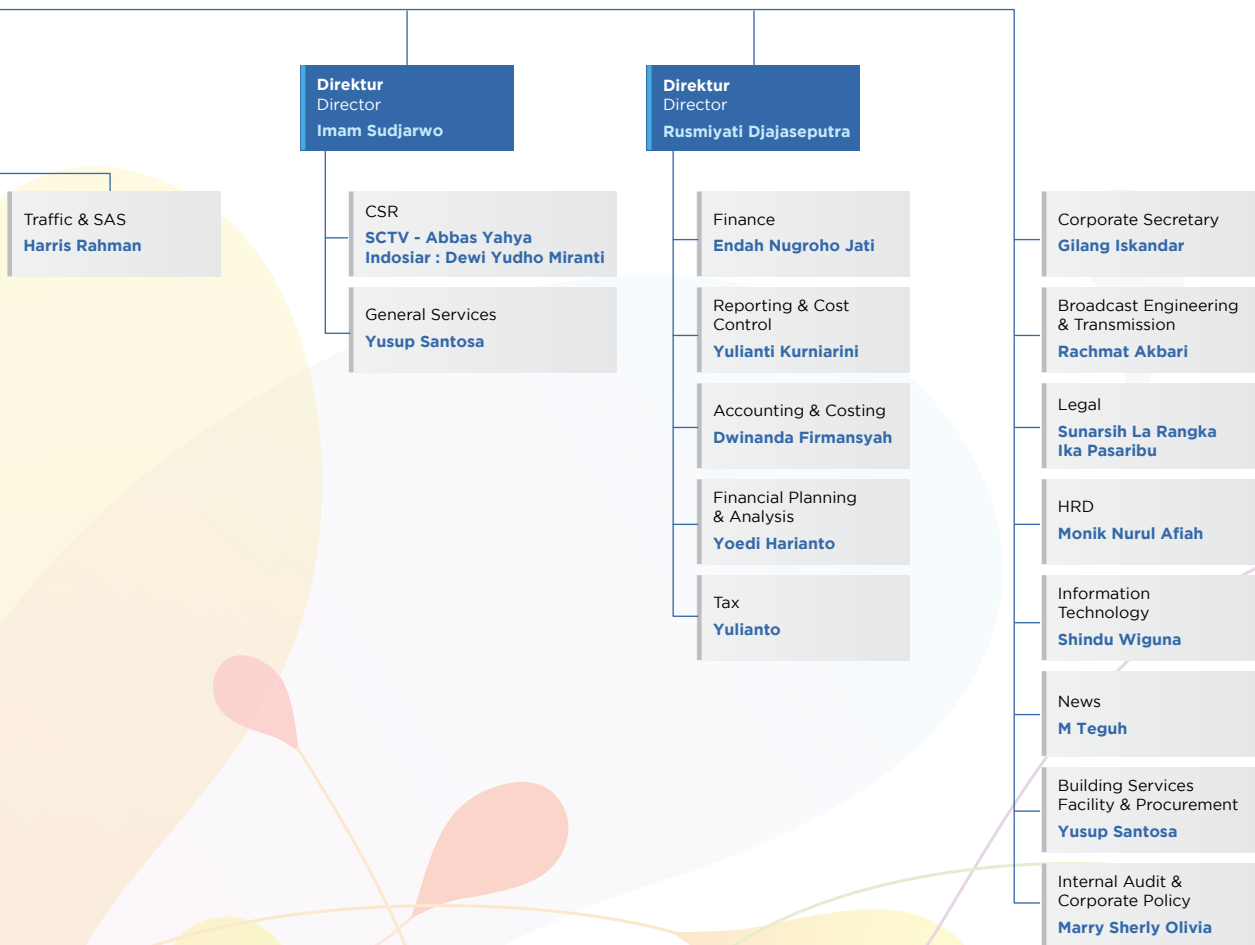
Direktur
Director
Imam Sudjarwo

Direktur
Director
Rusmiyati Djajaseputra

Traffic & SAS
Harris Rahman

CSR
SCTV - Abbas Yahya
Indosiar : Dewi Yudho Miranti

General Services
Yusup Santosa

Finance
Endah Nugroho Jati

Reporting & Cost Control
Yulianti Kurniarini

Accounting & Costing
Dwinanda Firmansyah

Financial Planning & Analysis
Yoedi Harianto

Tax
Yulianto

Corporate Secretary
Gilang Iskandar

Broadcast Engineering & Transmission
Rachmat Akbari

Legal
Sunarsih La Rangka
Ika Pasaribu

HRD
Monik Nurul Afiah

Information Technology
Shindu Wiguna

News
M Teguh

Building Services Facility & Procurement
Yusup Santosa

Internal Audit & Corporate Policy
Marry Sherly Olivia